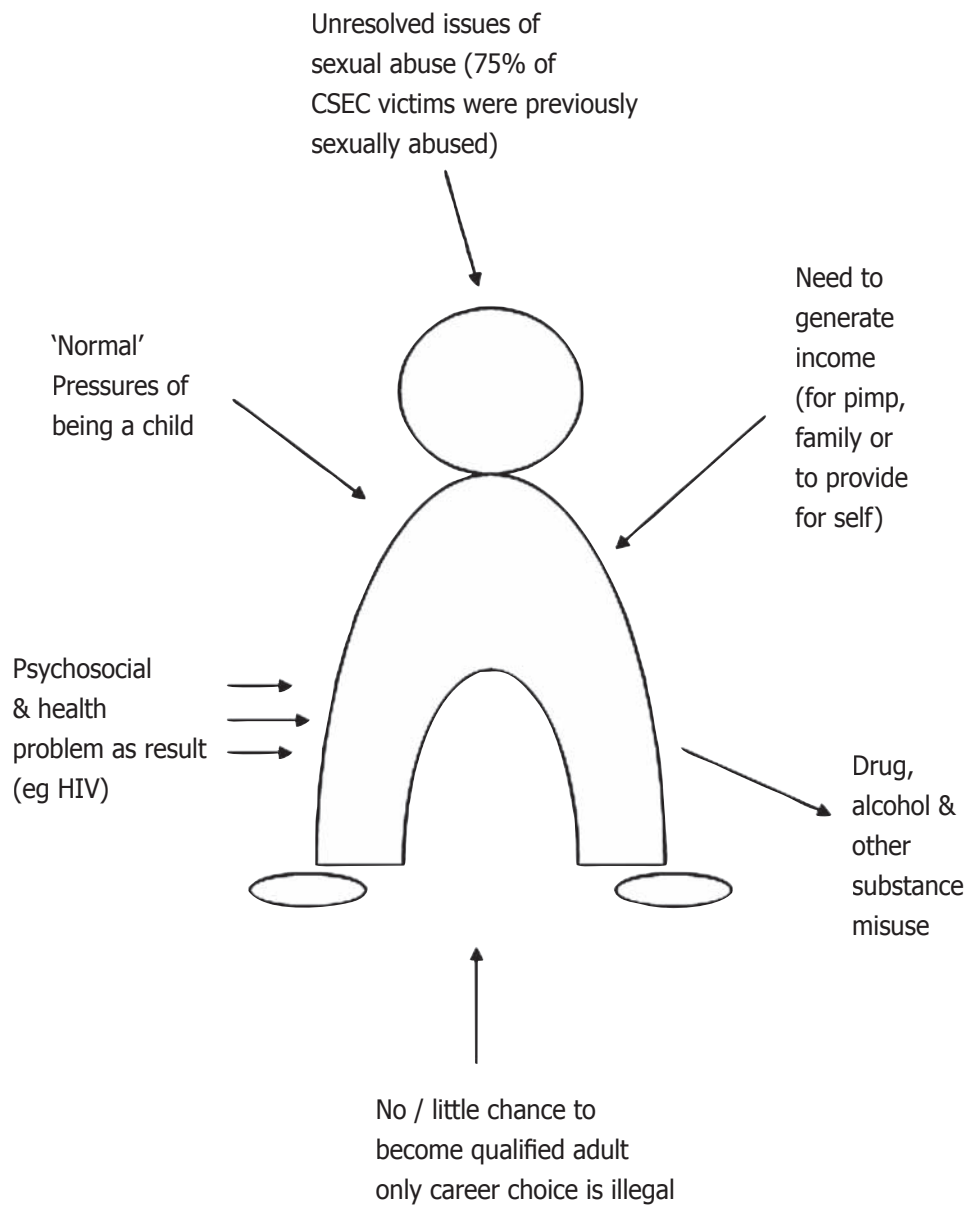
Unresolved issues of sexual abuse (75% of CSEC victims were previously sexually abused)

'Normal' Pressures of being a child

Need to generate income (for pimp, family or to provide for self)

Psychosocial & health problem as result (eg HIV)

Drug, alcohol & other substance misuse

No / little chance to become qualified adult only career choice is illegal